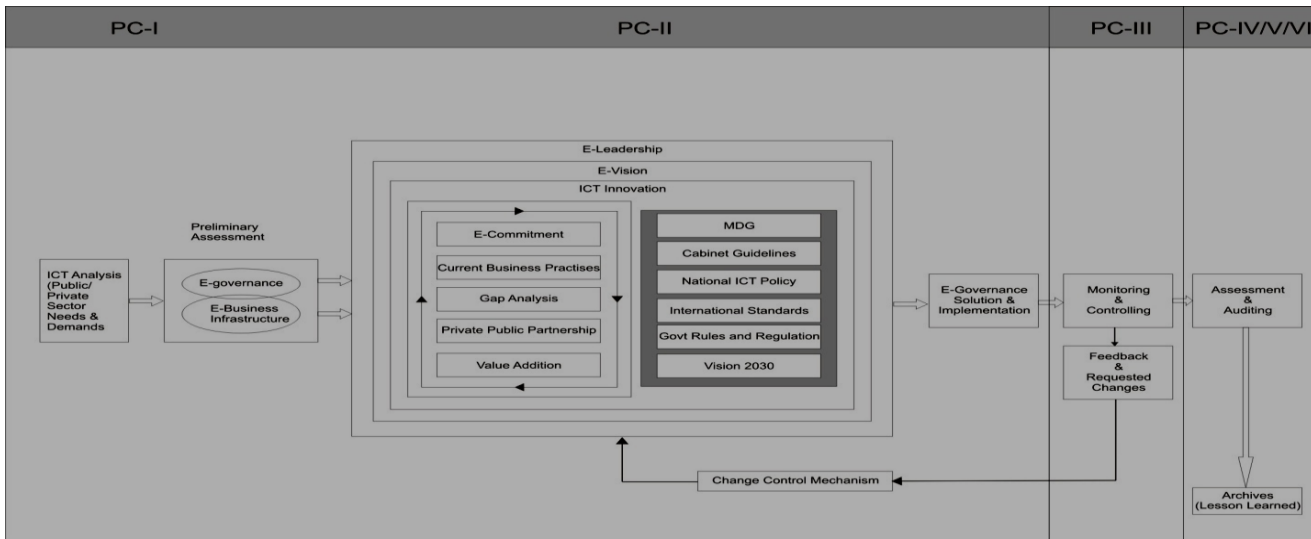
PC-I

PC-II

PC-III

PC-IV/V/VI

ICT Analysis (Public/ Private Sector Needs & Demands

Preliminary Assessment

E-governance

E-Business Infrastructure

E-Leadership

E-Vision

ICT Innovation

E-Commitment

Current Business Practises

Gap Analysis

Private Public Partnership

Value Addition

MDG

Cabinet Guidelines

National ICT Policy

International Standards

Govt Rules and Regulation

Vision 2030

E-Governance Solution & Implementation

Monitoring & Controlling

Feedback & Requested Changes

Assessment & Auditing

Change Control Mechanism

Archives (Lesson Learned)